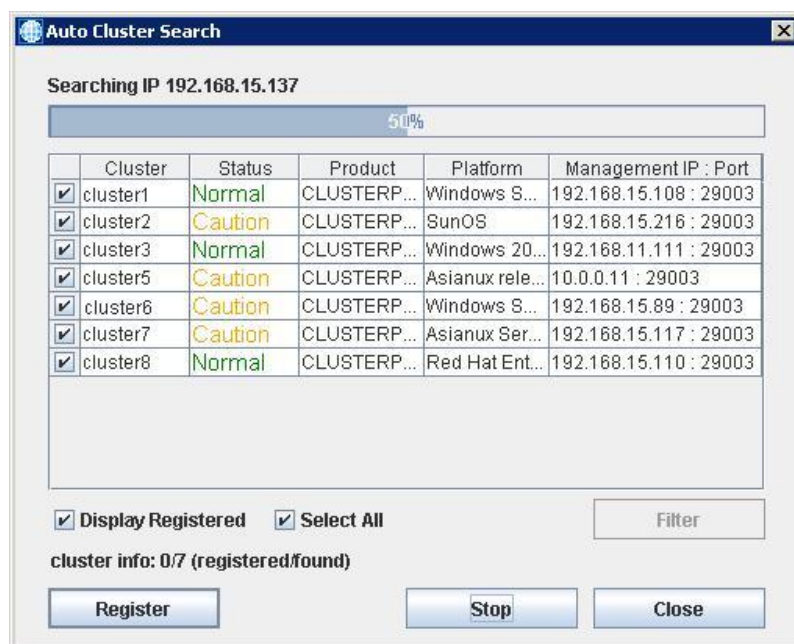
Auto Cluster Search

Searching IP 192.168.15.137

50%

| | Cluster | Status | Product | Platform | Management IP : Port |
|---|---|---|---|---|---|
| ✔ | cluster1 | Normal | CLUSTERP... | Windows S... | 192.168.15.108 : 29003 |
| ✔ | cluster2 | Caution | CLUSTERP... | SunOS | 192.168.15.216 : 29003 |
| ✔ | cluster3 | Normal | CLUSTERP... | Windows 20... | 192.168.11.111 : 29003 |
| ✔ | cluster5 | Caution | CLUSTERP... | Asianux rele... | 10.0.0.11 : 29003 |
| ✔ | cluster6 | Caution | CLUSTERP... | Windows S... | 192.168.15.89 : 29003 |
| ✔ | cluster7 | Caution | CLUSTERP... | Asianux Ser... | 192.168.15.117 : 29003 |
| ✔ | cluster8 | Normal | CLUSTERP... | Red Hat Ent... | 192.168.15.110 : 29003 |

✔ Display Registered ✔ Select All

Filter

cluster info: 0/7 (registered/found)

Register

Stop

Close